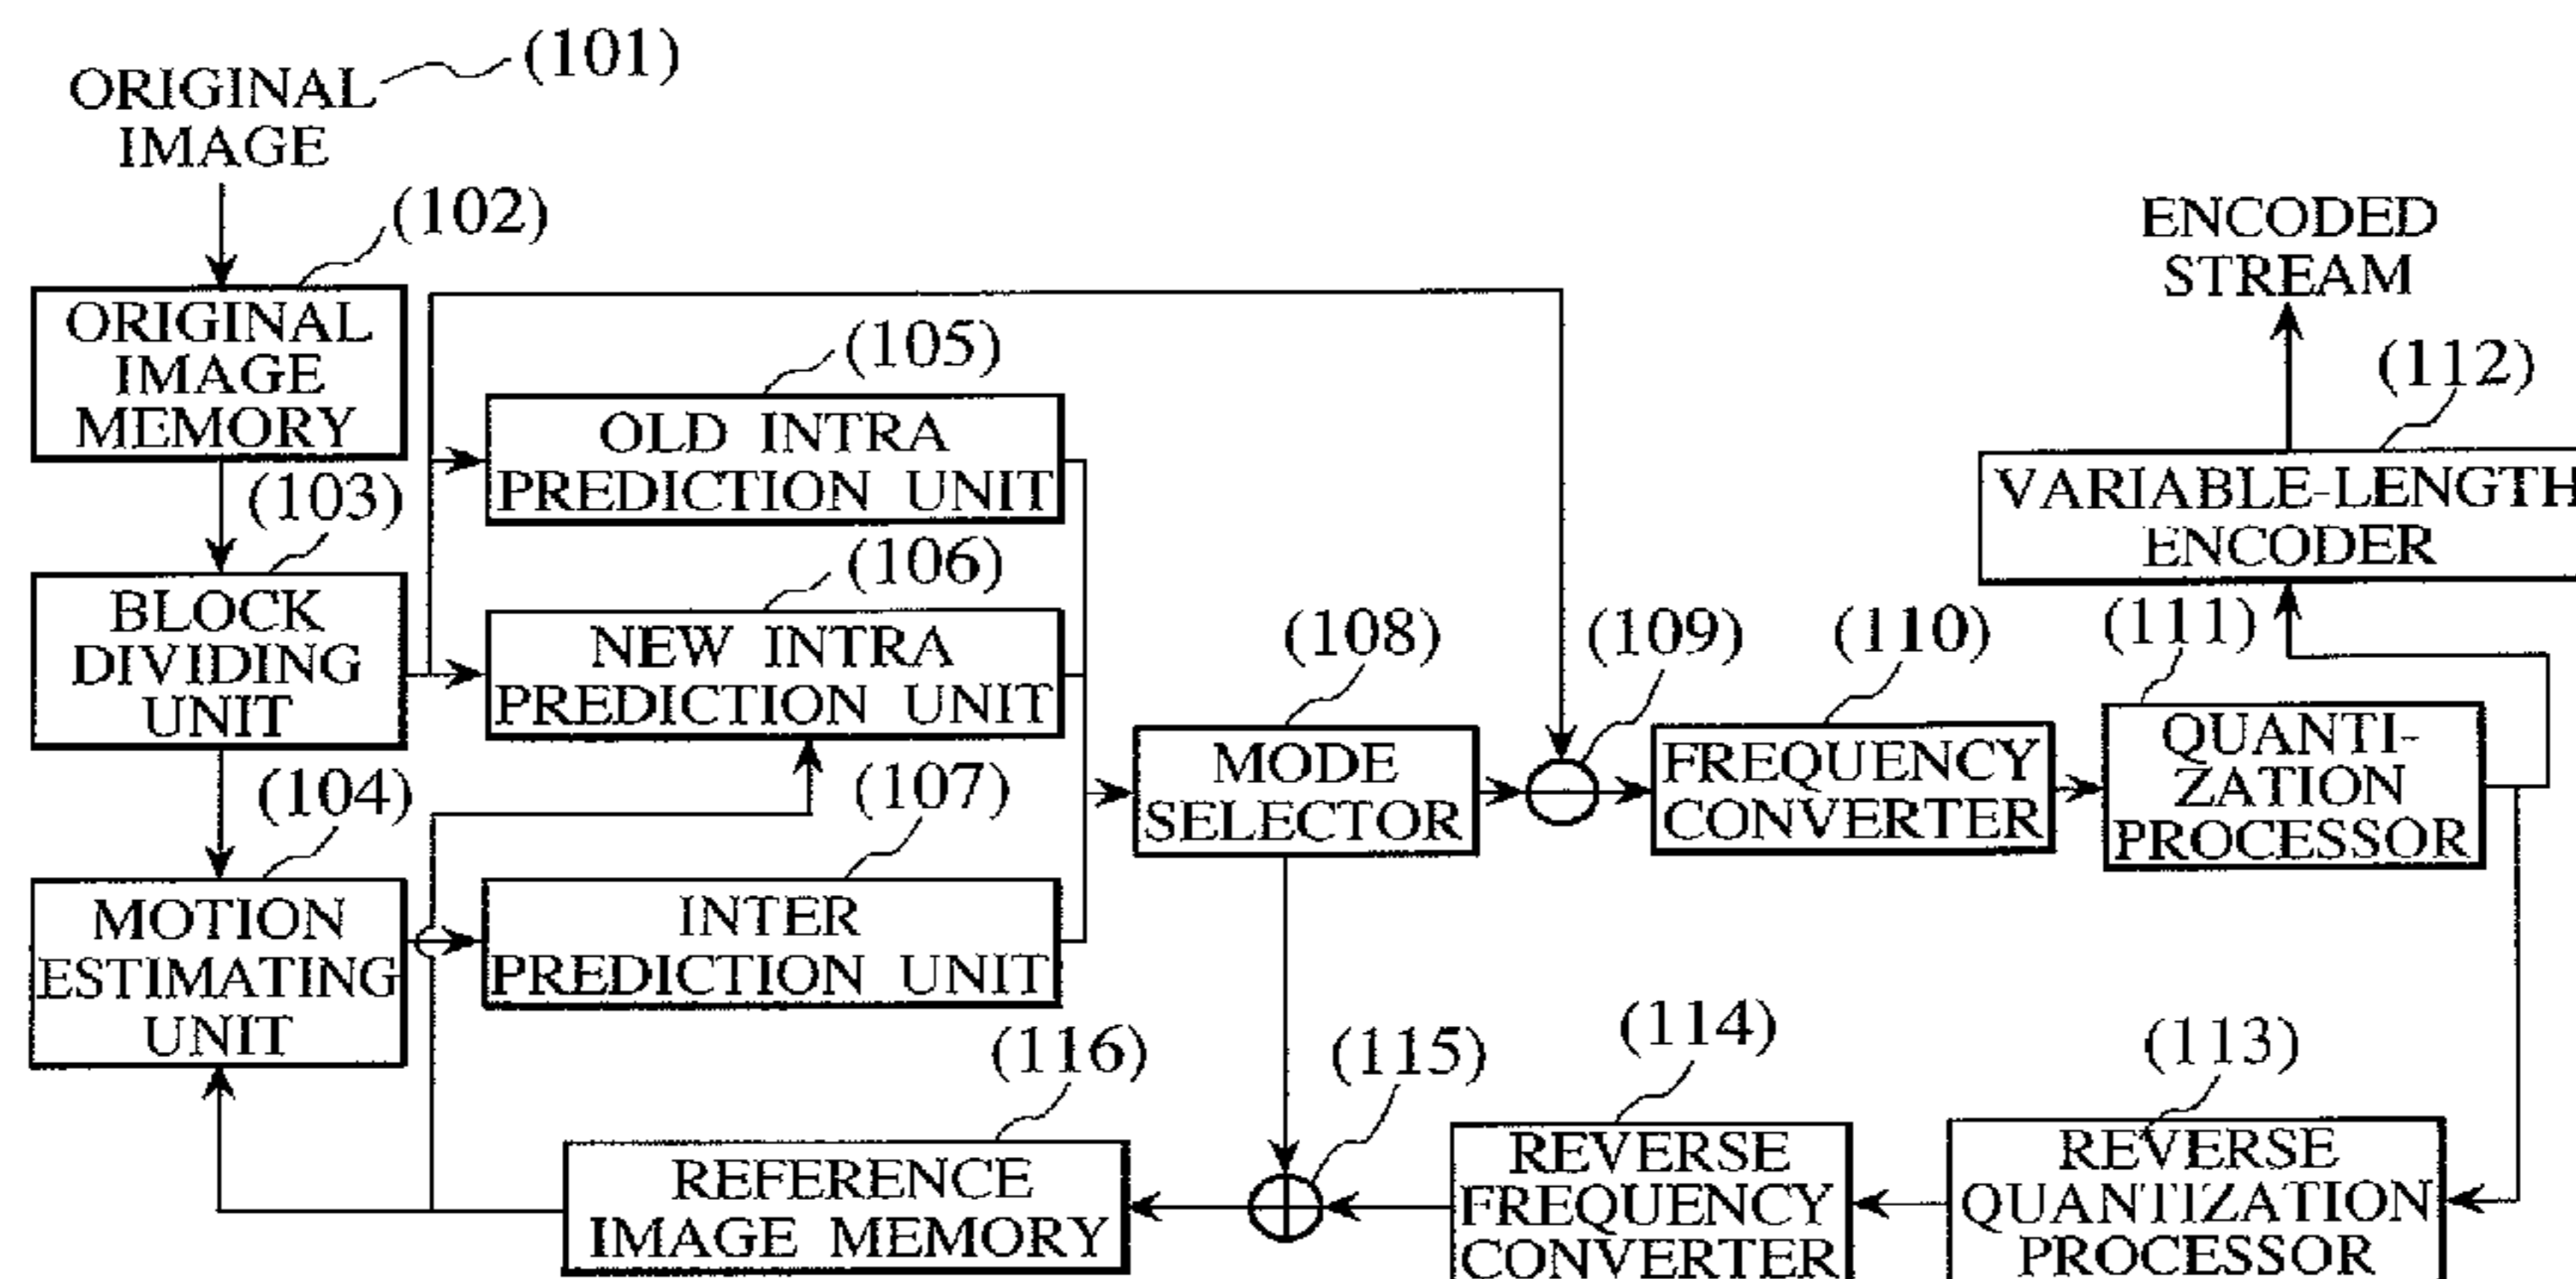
ORIGINAL IMAGE (101)

(102)
ORIGINAL IMAGE MEMORY

(103)
BLOCK DIVIDING UNIT

(104)
MOTION ESTIMATING UNIT

(105)
OLD INTRA PREDICTION UNIT

(106)
NEW INTRA PREDICTION UNIT

(107)
INTER PREDICTION UNIT

(108)
MODE SELECTOR

(109)

(110)
FREQUENCY CONVERTER

(111)
QUANTIZATION PROCESSOR

ENCODED STREAM

(112)
VARIABLE-LENGTH ENCODER

(113)
REVERSE QUANTIZATION PROCESSOR

(114)
REVERSE FREQUENCY CONVERTER

(115)

(116)
REFERENCE IMAGE MEMORY